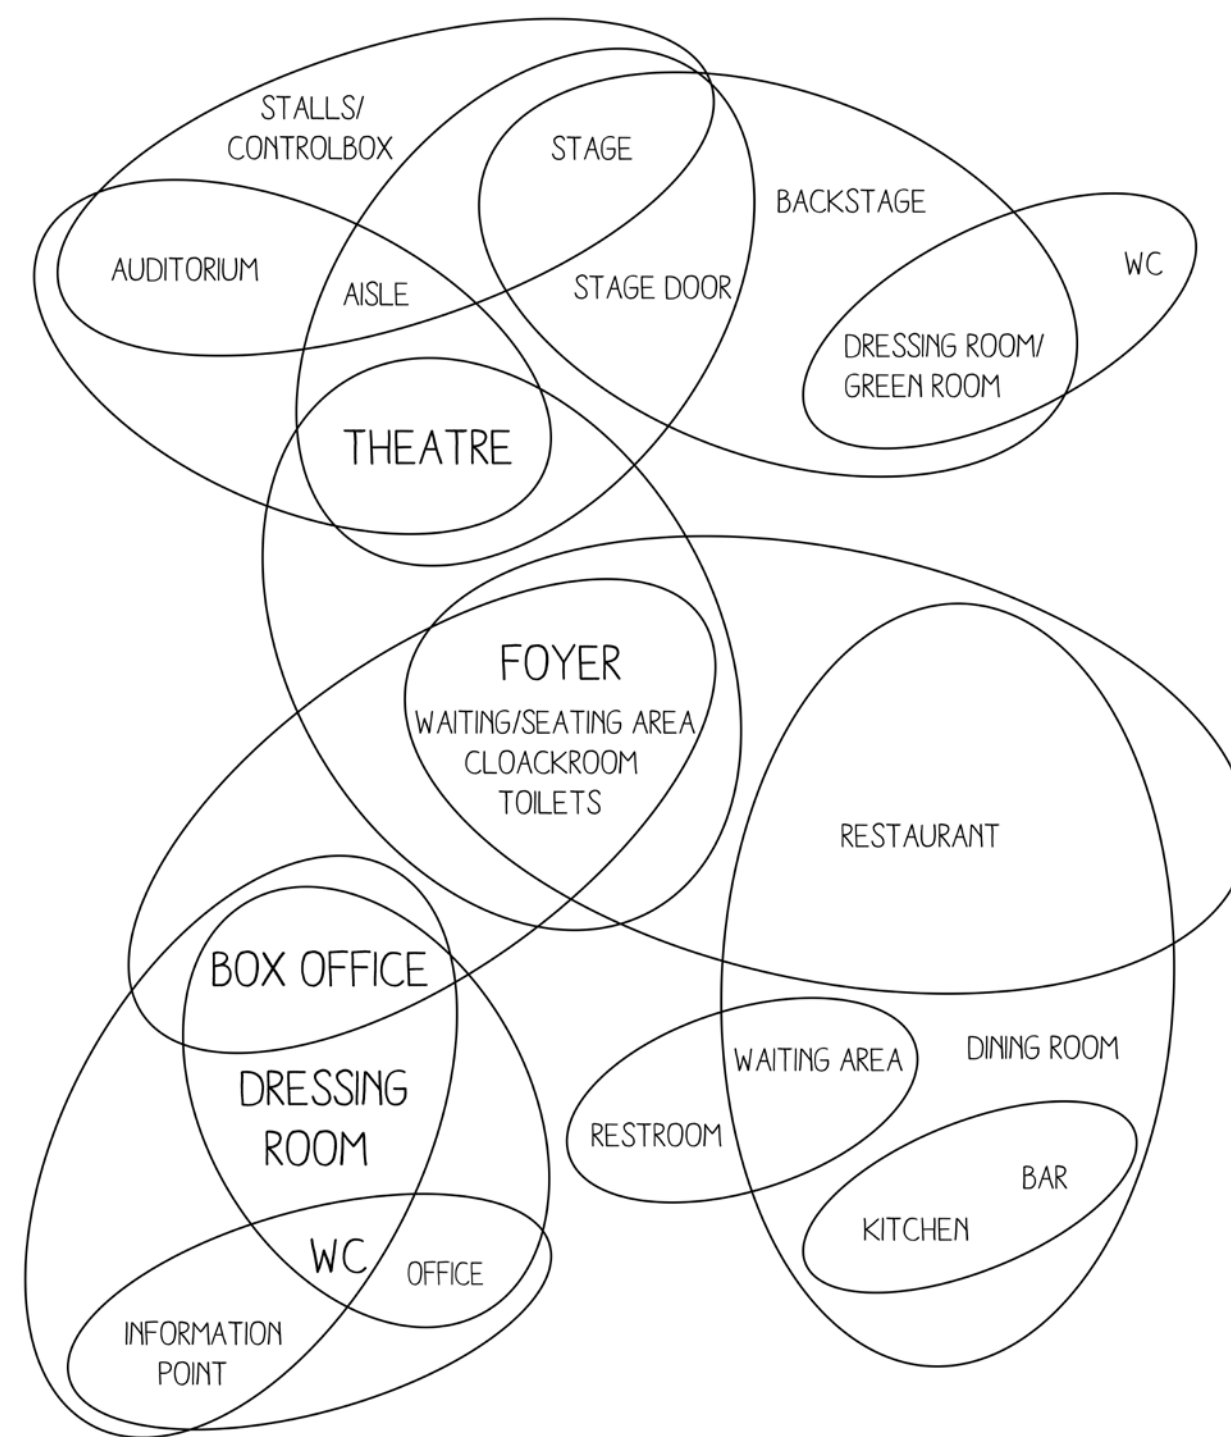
STALLS/
CONTROLBOX

STAGE

BACKSTAGE

AUDITORIUM

AISLE

STAGE DOOR

WC

DRESSING ROOM/
GREEN ROOM

THEATRE

FOYER
WAITING/SEATING AREA
CLOACKROOM
TOILETS

RESTAURANT

BOX OFFICE

DRESSING
ROOM

WAITING AREA

DINING ROOM

RESTROOM

BAR

KITCHEN

WC

OFFICE

INFORMATION
POINT